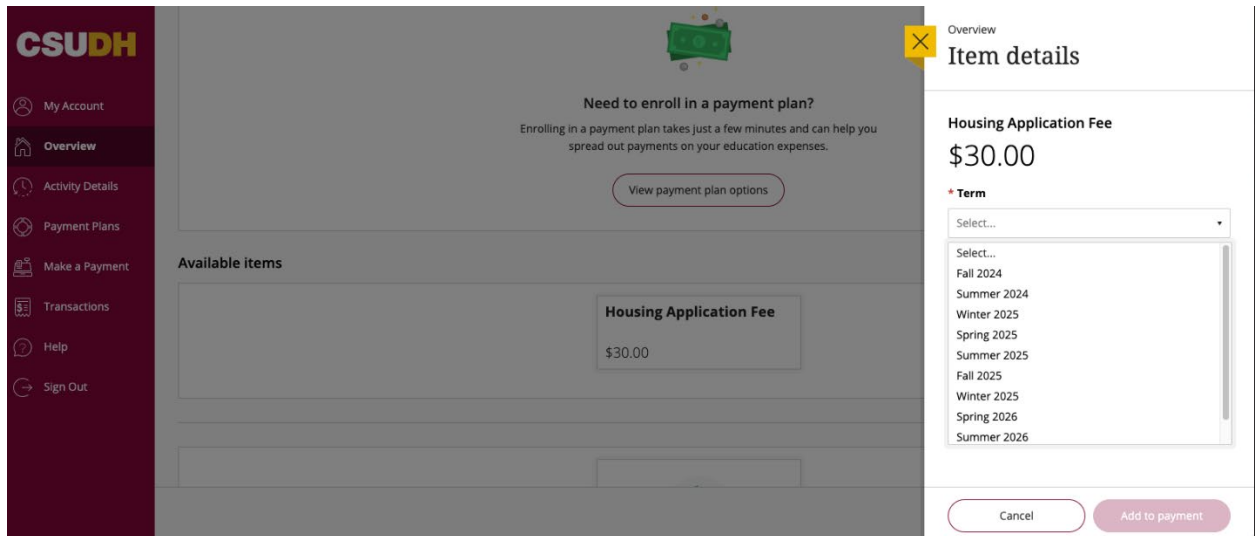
CSUDH

My Account
Overview
Activity Details
Payment Plans
Make a Payment
Transactions
Help
Sign Out

Need to enroll in a payment plan?

Enrolling in a payment plan takes just a few minutes and can help you spread out payments on your education expenses.

View payment plan options

Available items

Housing Application Fee

$30.00

Overview

Item details

Housing Application Fee

$30.00

* Term

Select...

Select...
Fall 2024
Summer 2024
Winter 2025
Spring 2025
Summer 2025
Fall 2025
Winter 2025
Spring 2026
Summer 2026

Cancel

Add to payment